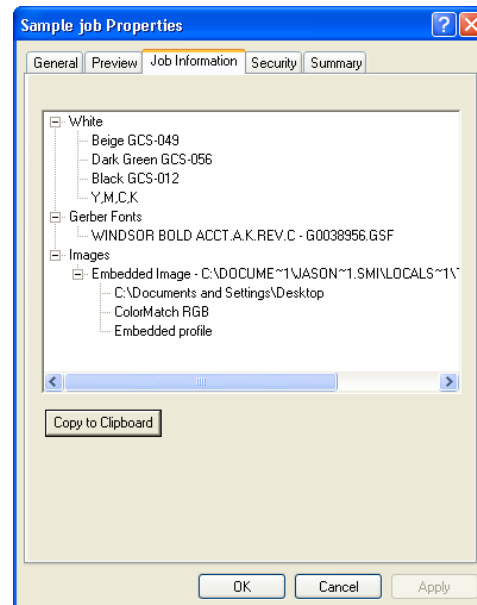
Sample job Properties

General | Preview | Job Information | Security | Summary

White
Beige GCS-049
Dark Green GCS-056
Black GCS-012
Y,M,C,K
Gerber Fonts
WINDSOR BOLD ACCT.A.K.REV.C - G0038956.GSF
Images
Embedded Image - C:\DOCUME~1\JASON~1.SMI\LOCALS~1\
C:\Documents and Settings\Desktop
ColorMatch RGB
Embedded profile

Copy to Clipboard

OK | Cancel | Apply